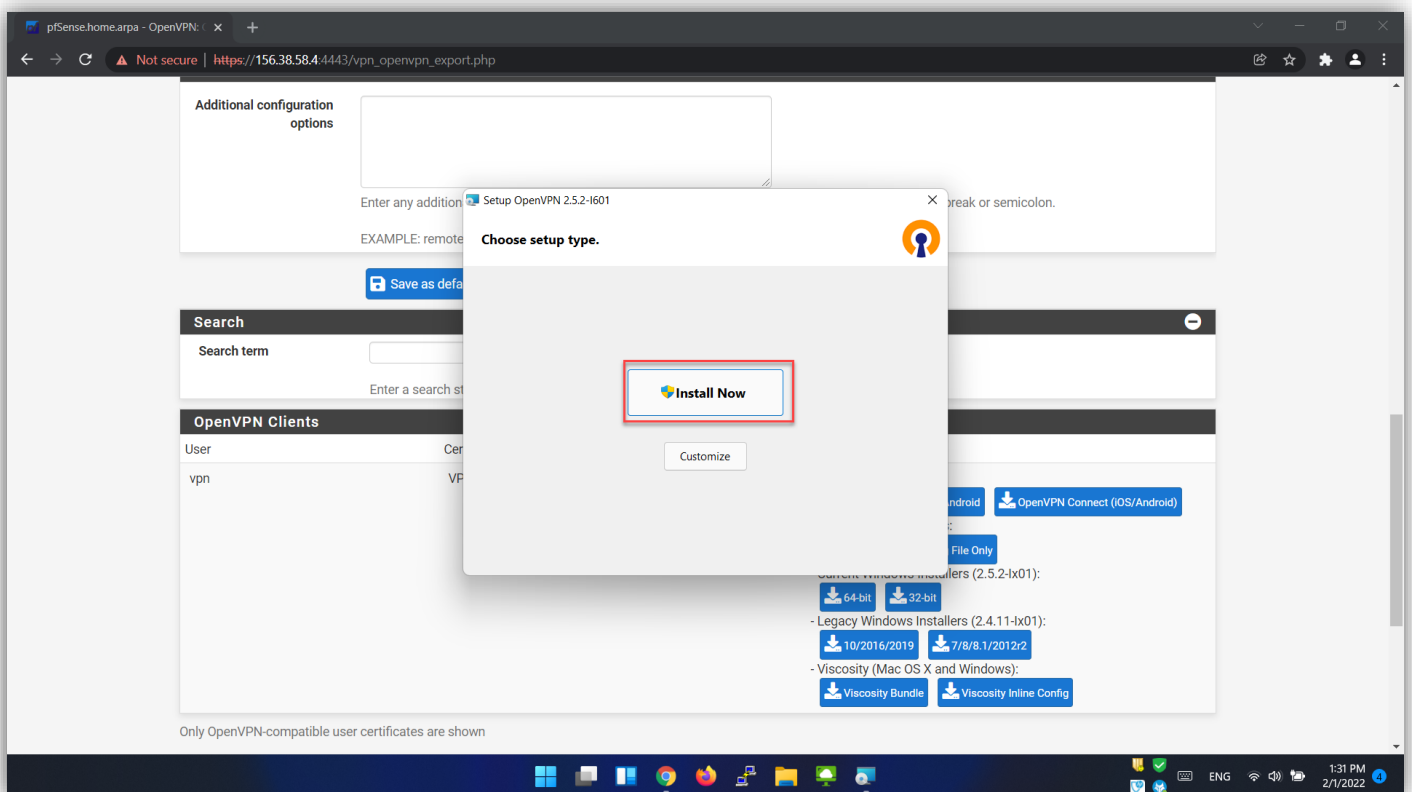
pfSense.home.arpa - OpenVPN: ×

Not secure | https://156.38.58.4:4443/vpn_openvpn_export.php

Additional configuration options

Enter any addition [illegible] break or semicolon.

EXAMPLE: remote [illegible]

Save as defa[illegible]

Search

Search term

Enter a search st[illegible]

OpenVPN Clients

User | Cer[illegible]

vpn | VP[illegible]

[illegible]ndroid
OpenVPN Connect (iOS/Android)

File Only

Current Windows Installers (2.5.2-Ix01):
64-bit
32-bit
- Legacy Windows Installers (2.4.11-Ix01):
10/2016/2019
7/8/8.1/2012r2
- Viscosity (Mac OS X and Windows):
Viscosity Bundle
Viscosity Inline Config

Only OpenVPN-compatible user certificates are shown

Setup OpenVPN 2.5.2-I601 ×

Choose setup type.

Install Now

Customize

ENG
1:31 PM
2/1/2022
4